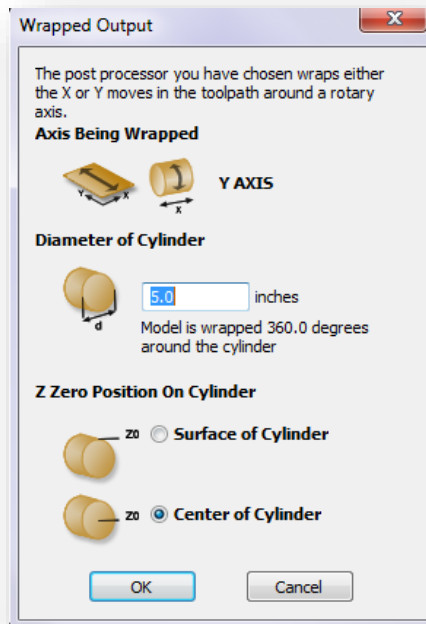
Wrapped Output

X

The post processor you have chosen wraps either the X or Y moves in the toolpath around a rotary axis.

Axis Being Wrapped

Y X X

Y AXIS

Diameter of Cylinder

d

5.0 inches

Model is wrapped 360.0 degrees around the cylinder

Z Zero Position On Cylinder

Z0 Surface of Cylinder

Z0 Center of Cylinder

OK

Cancel